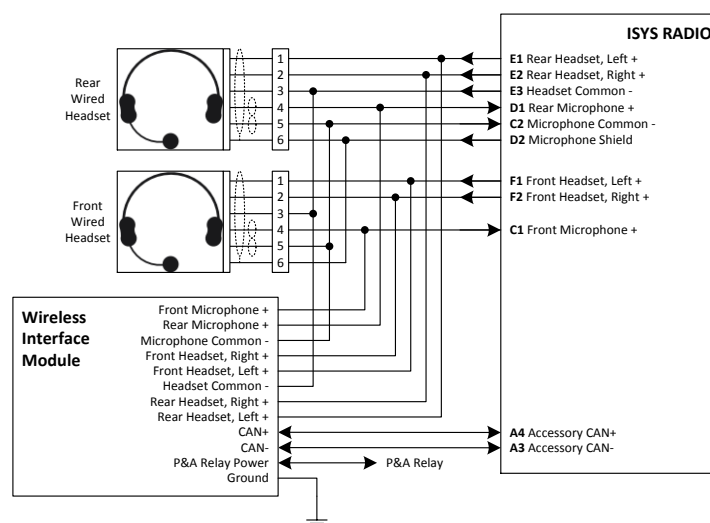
ISYS RADIO

Rear Wired Headset

1
2
3
4
5
6

E1 Rear Headset, Left +
E2 Rear Headset, Right +
E3 Headset Common -
D1 Rear Microphone +
C2 Microphone Common -
D2 Microphone Shield

Front Wired Headset

1
2
3
4
5
6

F1 Front Headset, Left +
F2 Front Headset, Right +
C1 Front Microphone +

Wireless Interface Module

Front Microphone +
Rear Microphone +
Microphone Common -
Front Headset, Right +
Front Headset, Left +
Headset Common -
Rear Headset, Right +
Rear Headset, Left +
CAN+
CAN-
P&A Relay Power
Ground

A4 Accessory CAN+
A3 Accessory CAN-

P&A Relay